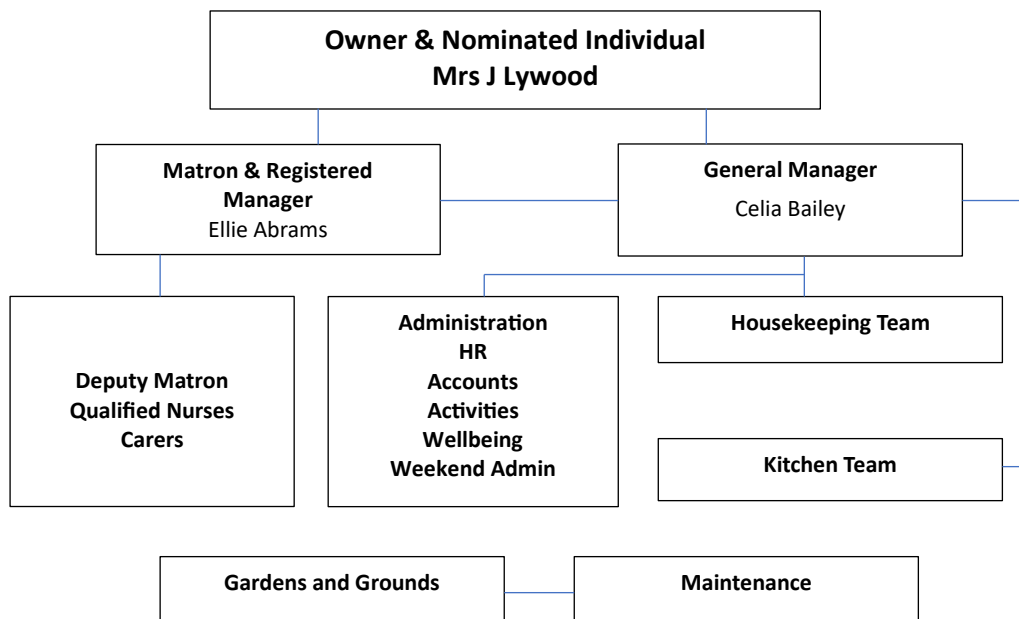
Owner & Nominated Individual
Mrs J Lywood

Matron & Registered Manager
Ellie Abrams

General Manager
Celia Bailey

Deputy Matron
Qualified Nurses
Carers

Administration
HR
Accounts
Activities
Wellbeing
Weekend Admin

Housekeeping Team

Kitchen Team

Gardens and Grounds

Maintenance